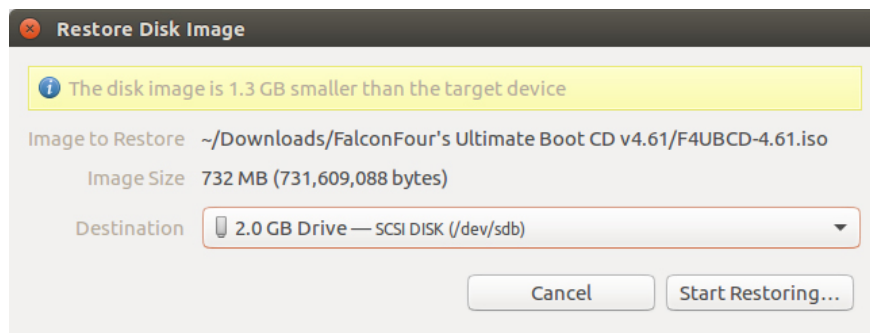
Restore Disk Image

The disk image is 1.3 GB smaller than the target device

Image to Restore ~/Downloads/FalconFour's Ultimate Boot CD v4.61/F4UBCD-4.61.iso

Image Size 732 MB (731,609,088 bytes)

Destination 2.0 GB Drive — SCSI DISK (/dev/sdb)

Cancel Start Restoring...